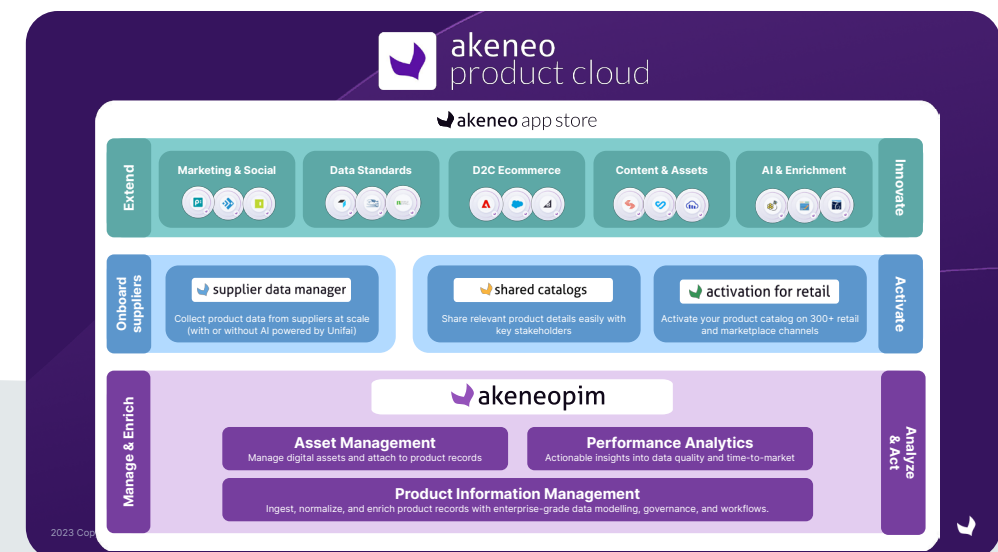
akeneo product cloud

akeneo app store

Extend

Marketing & Social

Data Standards

D2C Ecommerce

Content & Assets

AI & Enrichment

Innovate

Onboard suppliers

supplier data manager

Collect product data from suppliers at scale (with or without AI powered by Unifai)

shared catalogs

Share relevant product details easily with key stakeholders

activation for retail

Activate your product catalog on 300+ retail and marketplace channels

Activate

Manage & Enrich

akeneopim

Asset Management

Manage digital assets and attach to product records

Performance Analytics

Actionable insights into data quality and time-to-market

Product Information Management

Ingest, normalize, and enrich product records with enterprise-grade data modelling, governance, and workflows.

Analyze & Act

2023 Cop